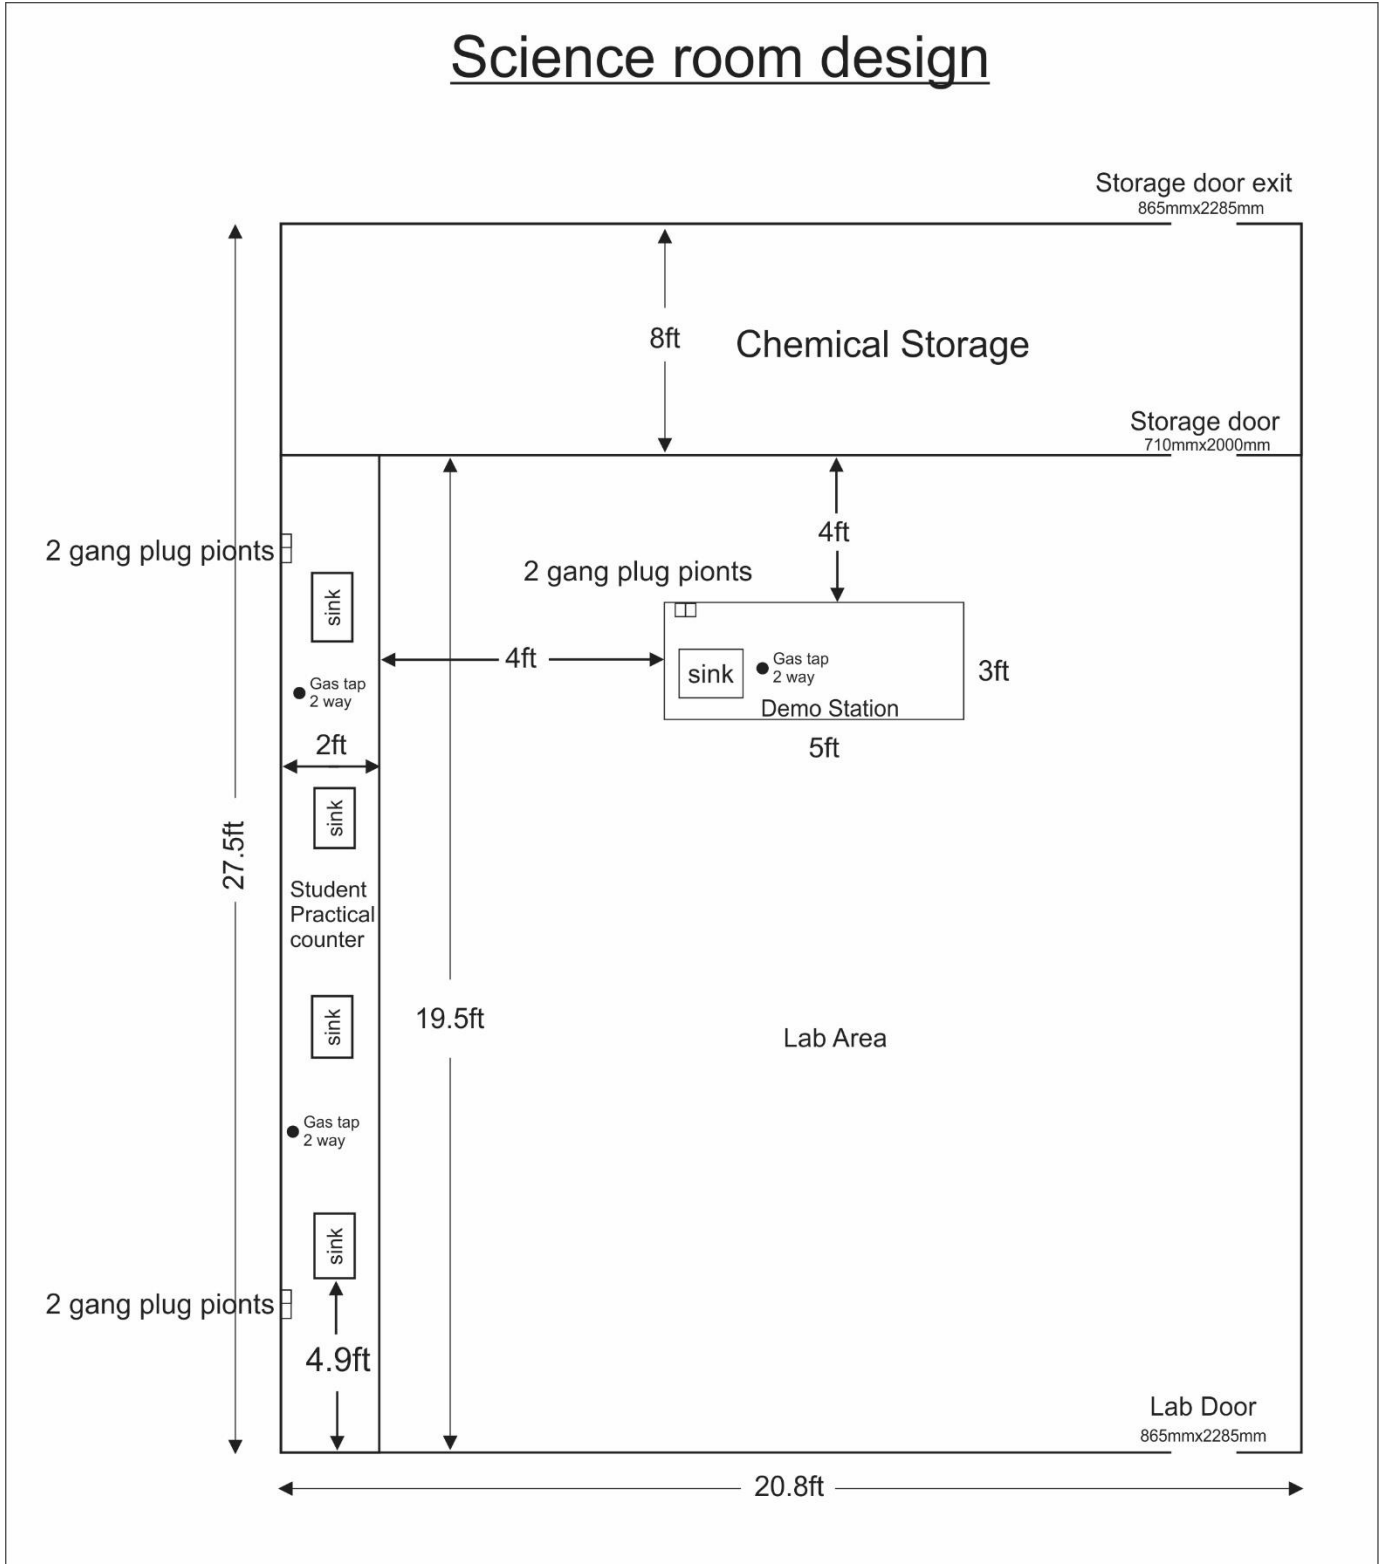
Science room design

Storage door exit
865mmx2285mm

8ft

Chemical Storage

Storage door
710mmx2000mm

27.5ft

2 gang plug pionts

4ft

2 gang plug pionts

sink

4ft

sink

Gas tap
2 way

3ft

Gas tap
2 way

Demo Station

2ft

5ft

sink

Student Practical counter

sink

19.5ft

Lab Area

Gas tap
2 way

sink

2 gang plug pionts

4.9ft

Lab Door
865mmx2285mm

20.8ft